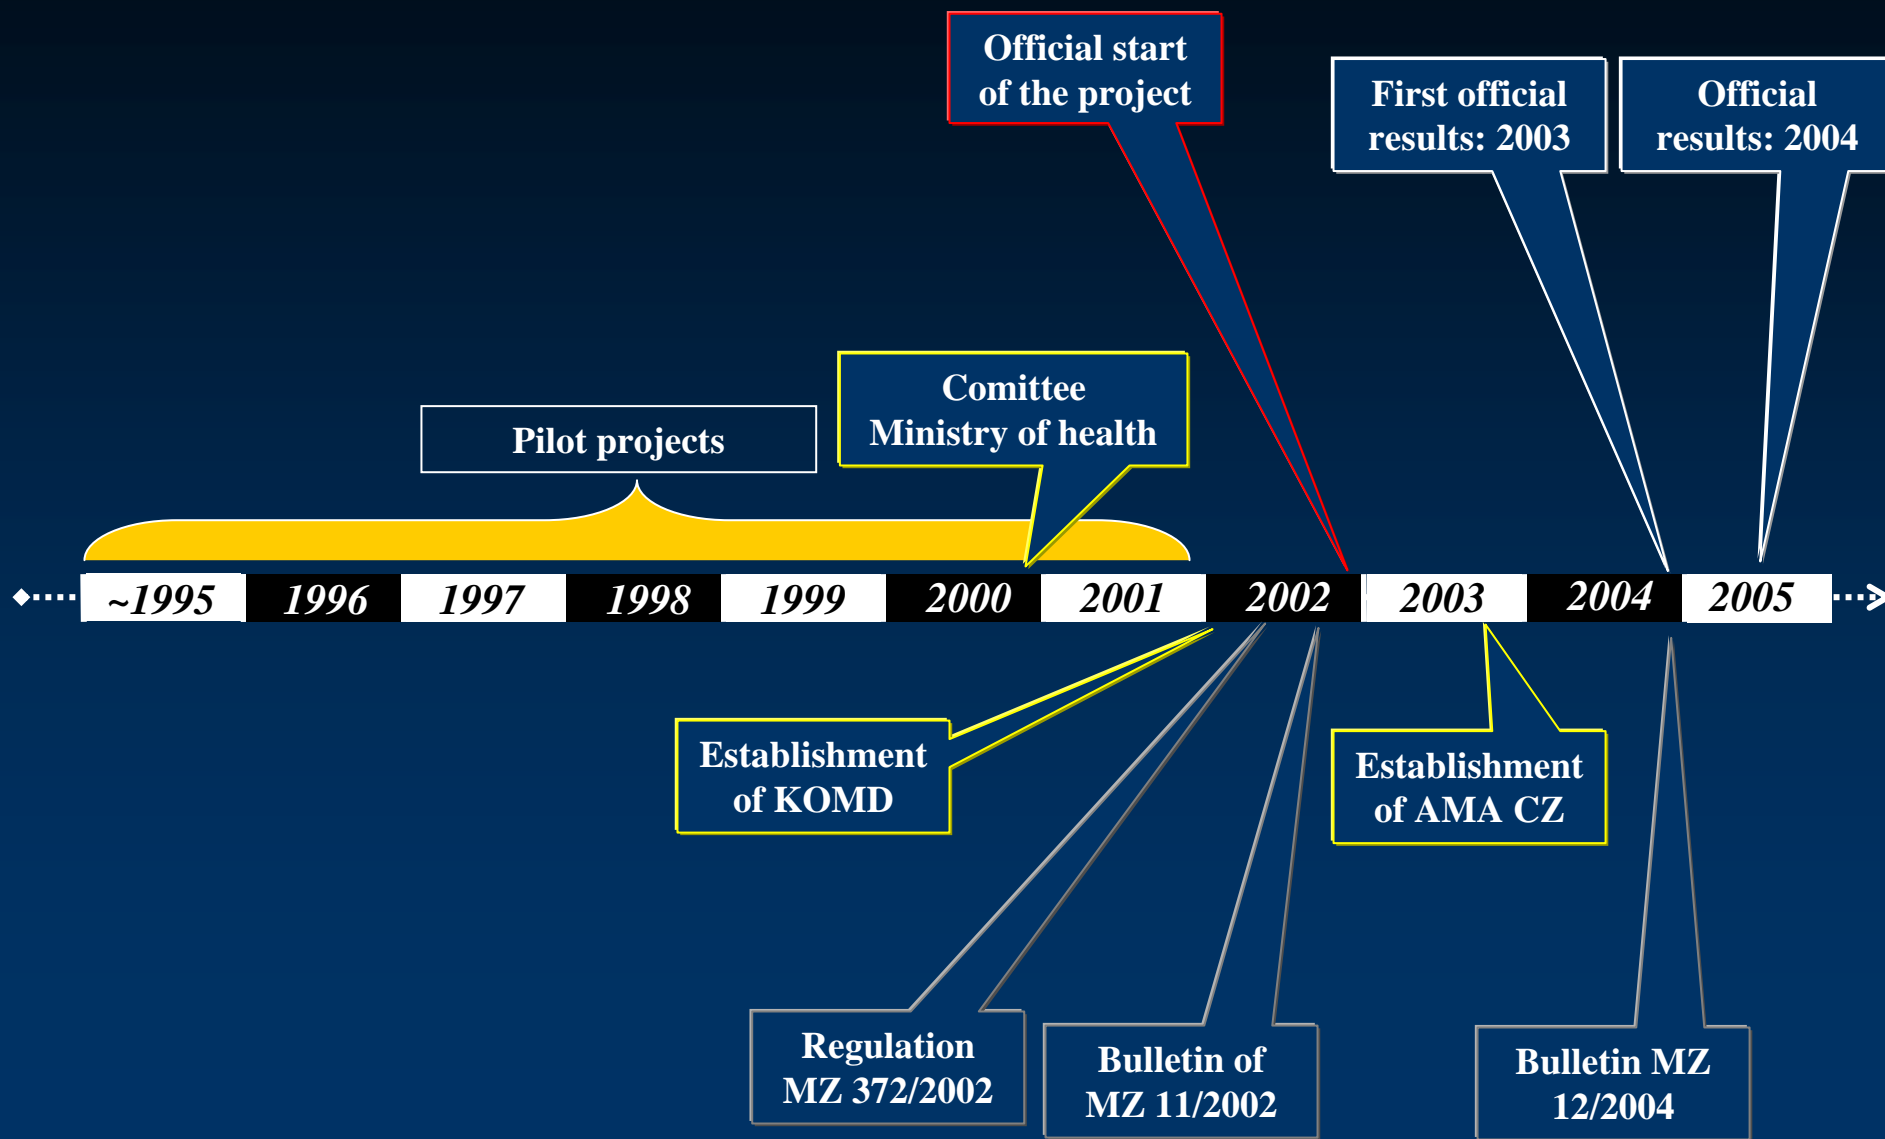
Official start of the project

First official results: 2003

Official results: 2004

Pilot projects

Comittee Ministry of health

~1995 1996 1997 1998 1999 2000 2001 2002 2003 2004 2005

Establishment of KOMD

Establishment of AMA CZ

Regulation MZ 372/2002

Bulletin of MZ 11/2002

Bulletin MZ 12/2004